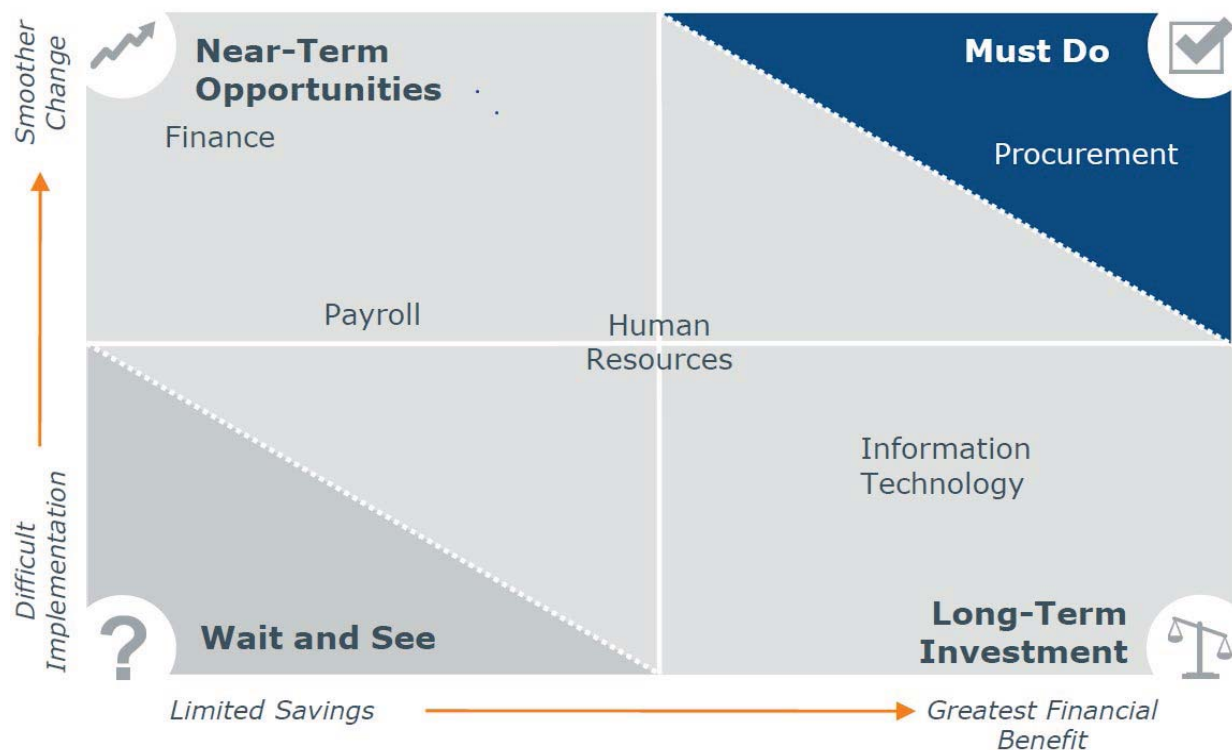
Smoother Change

Near-Term Opportunities

Must Do

Finance

Procurement

Payroll

Human Resources

Information Technology

Difficult Implementation

?

Wait and See

Long-Term Investment

Limited Savings

Greatest Financial Benefit